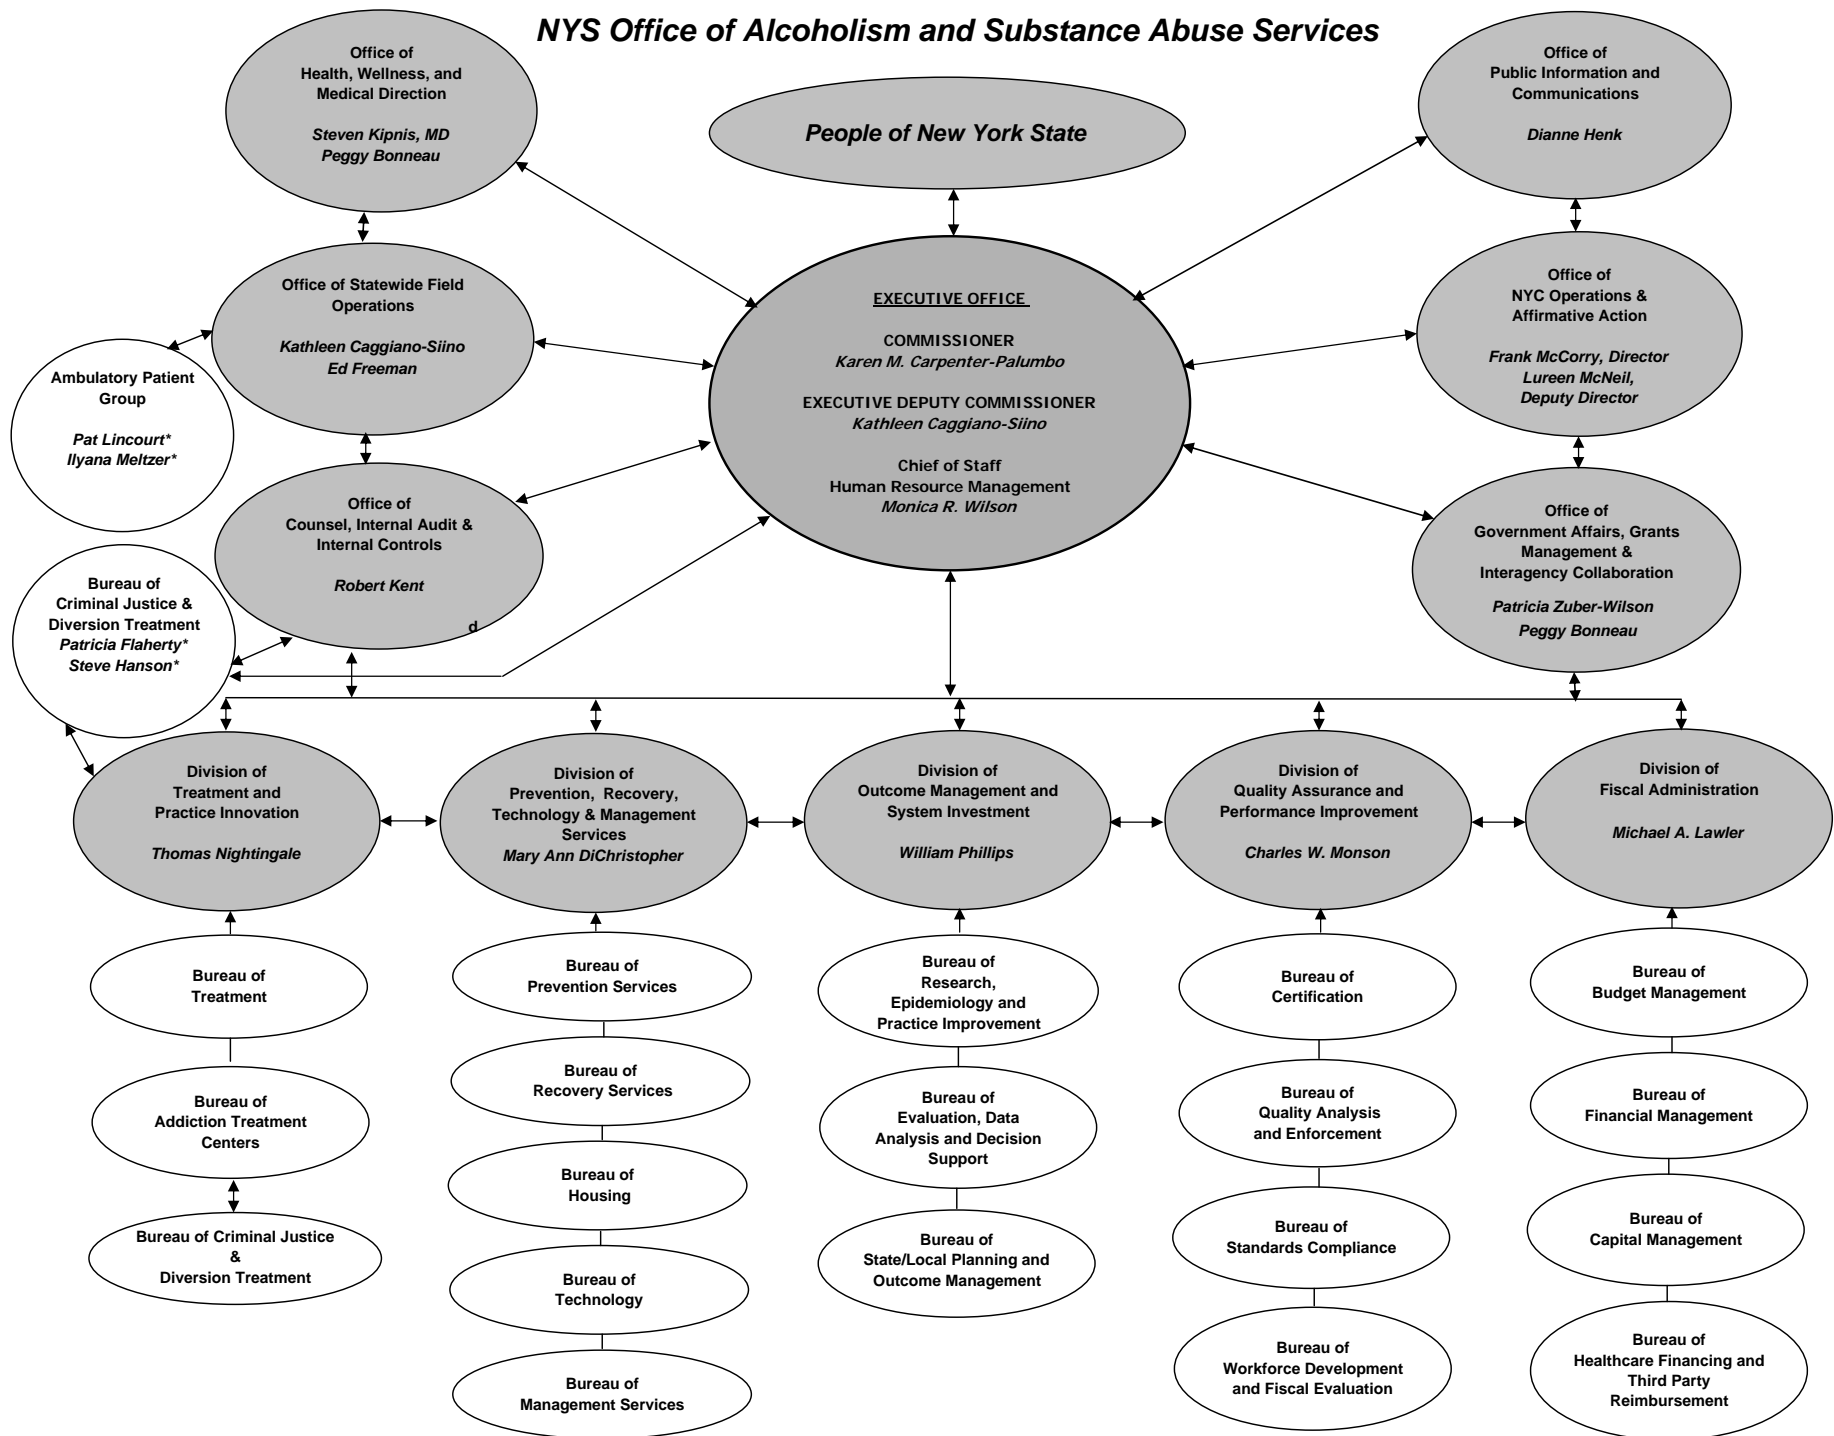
NYS Office of Alcoholism and Substance Abuse Services

Office of Health, Wellness, and Medical Direction

Steven Kipnis, MD
Peggy Bonneau

People of New York State

Office of Public Information and Communications

Dianne Henk

Office of Statewide Field Operations

Kathleen Caggiano-Siino
Ed Freeman

EXECUTIVE OFFICE

COMMISSIONER
Karen M. Carpenter-Palumbo

EXECUTIVE DEPUTY COMMISSIONER
Kathleen Caggiano-Siino

Chief of Staff
Human Resource Management
Monica R. Wilson

Office of NYC Operations & Affirmative Action

Frank McCorry, Director
Lureen McNeil, Deputy Director

Ambulatory Patient Group

Pat Lincourt*
Ilyana Meltzer*

Office of Counsel, Internal Audit & Internal Controls

Robert Kent

d

Office of Government Affairs, Grants Management & Interagency Collaboration

Patricia Zuber-Wilson
Peggy Bonneau

Bureau of Criminal Justice & Diversion Treatment
Patricia Flaherty*
Steve Hanson*

Division of Treatment and Practice Innovation

Thomas Nightingale

Division of Prevention, Recovery, Technology & Management Services
Mary Ann DiChristopher

Division of Outcome Management and System Investment

William Phillips

Division of Quality Assurance and Performance Improvement

Charles W. Monson

Division of Fiscal Administration

Michael A. Lawler

Bureau of Treatment

Bureau of Addiction Treatment Centers

Bureau of Criminal Justice & Diversion Treatment

Bureau of Prevention Services

Bureau of Recovery Services

Bureau of Housing

Bureau of Technology

Bureau of Management Services

Bureau of Research, Epidemiology and Practice Improvement

Bureau of Evaluation, Data Analysis and Decision Support

Bureau of State/Local Planning and Outcome Management

Bureau of Certification

Bureau of Quality Analysis and Enforcement

Bureau of Standards Compliance

Bureau of Workforce Development and Fiscal Evaluation

Bureau of Budget Management

Bureau of Financial Management

Bureau of Capital Management

Bureau of Healthcare Financing and Third Party Reimbursement